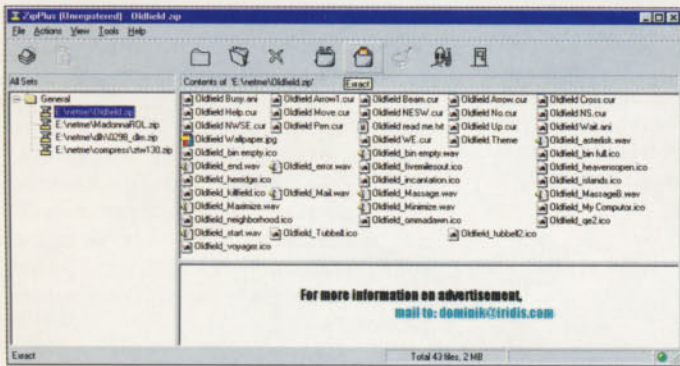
ZipPlus (Unregistered) Oldfield.zip

File Actions View Tools Help

All Sets

General
E:\netme\Oldfield.zip
E:\netme\MadonnaROL.zip
E:\netme\dl\0298_dm.zip
E:\netme\compress\ztw130.zip

Contents of 'E:\netme\Oldfield.zip':

Extract

Oldfield Busy.ani
Oldfield Arrow1.cur
Oldfield Beam.cur
Oldfield Arrow.cur
Oldfield Cross.cur
Oldfield Help.cur
Oldfield Move.cur
Oldfield NESW.cur
Oldfield No.cur
Oldfield NS.cur
Oldfield NWSE.cur
Oldfield Pen.cur
Oldfield read me.txt
Oldfield Up.cur
Oldfield Wait.ani
Oldfield Wallpaper.jpg
Oldfield WE.cur
Oldfield Theme
Oldfield_asterisk.wav
Oldfield_bin empty.ico
Oldfield_bin empty.wav
Oldfield_bin full.ico
Oldfield_end.wav
Oldfield_error.wav
Oldfield_frenelessout.ico
Oldfield_heavenopen.ico
Oldfield_hewidge.ico
Oldfield_incantation.ico
Oldfield_islands.ico
Oldfield_killfield.ico
Oldfield_Mail.wav
Oldfield_Massage.wav
Oldfield_MassageB.wav
Oldfield_Maximize.wav
Oldfield_Minimize.wav
Oldfield_My Computer.ico
Oldfield_neighborhood.ico
Oldfield_ommadawn.ico
Oldfield_qe2.ico
Oldfield_start.wav
Oldfield_Tubbell.ico
Oldfield_tubbell2.ico
Oldfield_voyager.ico

For more information on advertisement,
mail to: dominik@iridis.com

Extract
Total 43 files, 2 MB